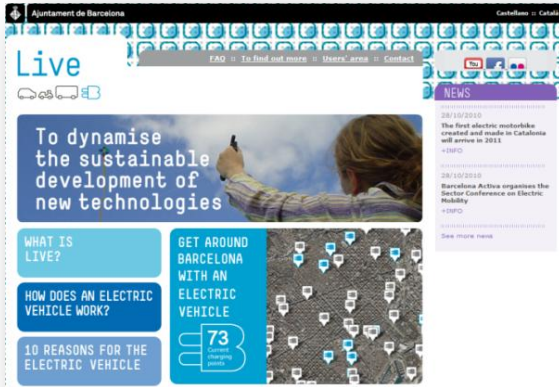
Ajuntament de Barcelona

Castellano | Català

Live

FAQ | To find out more | Users' area | Contact

You

NEWS

28/10/2010

The first electric motorbike created and made in Catalonia will arrive in 2011

+INFO

28/10/2010

Barcelona Activa organises the Sector Conference on Electric Mobility

+INFO

See more news

To dynamise the sustainable development of new technologies

WHAT IS LIVE?

HOW DOES AN ELECTRIC VEHICLE WORK?

10 REASONS FOR THE ELECTRIC VEHICLE

GET AROUND BARCELONA WITH AN ELECTRIC VEHICLE

73 Current charging points